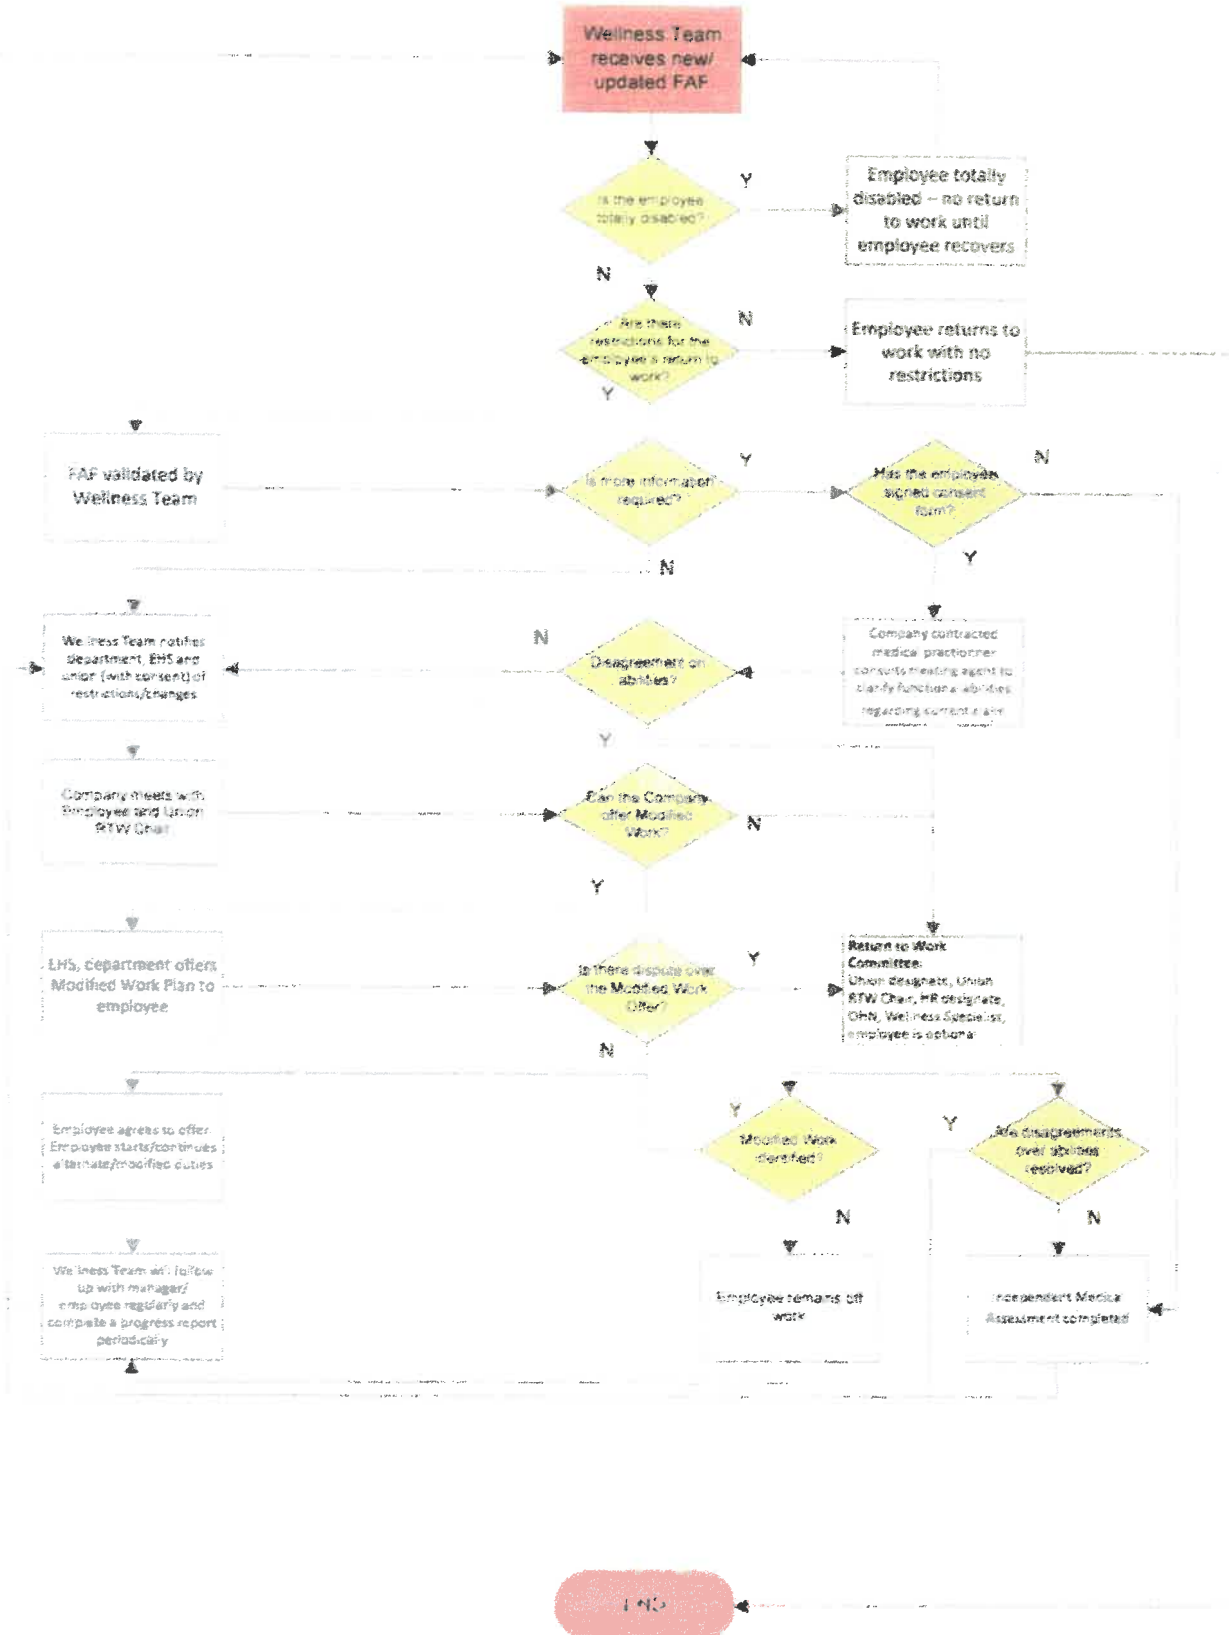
Wellness Team receives new/ updated FAF

Is the employee totally disabled?

Y

Employee totally disabled – no return to work until employee recovers

N

Are there restrictions for the employee's return to work?

N

Employee returns to work with no restrictions

Y

FAF validated by Wellness Team

Is more information required?

Y

Has the employee signed consent form?

N

Y

N

Company contracted medical practitioner consults treating agent to clarify functional abilities regarding current claim

Wellness Team notifies department, EHS and union (with consent) of restrictions/changes

N

Disagreement on abilities?

Y

Company meets with Employee and Union RTW Chair

Can the Company offer Modified Work?

N

Y

EHS, department offers Modified Work Plan to employee

Is there dispute over the Modified Work Offer?

Y

Return to Work Committee: Union designate, Union RTW Chair, HR designate, OHN, Wellness Specialist, employee is optional

N

Employee agrees to offer. Employee starts/continues alternate/modified duties

Y

Modified Work identified?

Y

Are disagreements over abilities resolved?

N

N

Wellness Team will follow up with manager/ employee regularly and complete a progress report periodically

Employee remains off work

Independent Medical Assessment completed

END